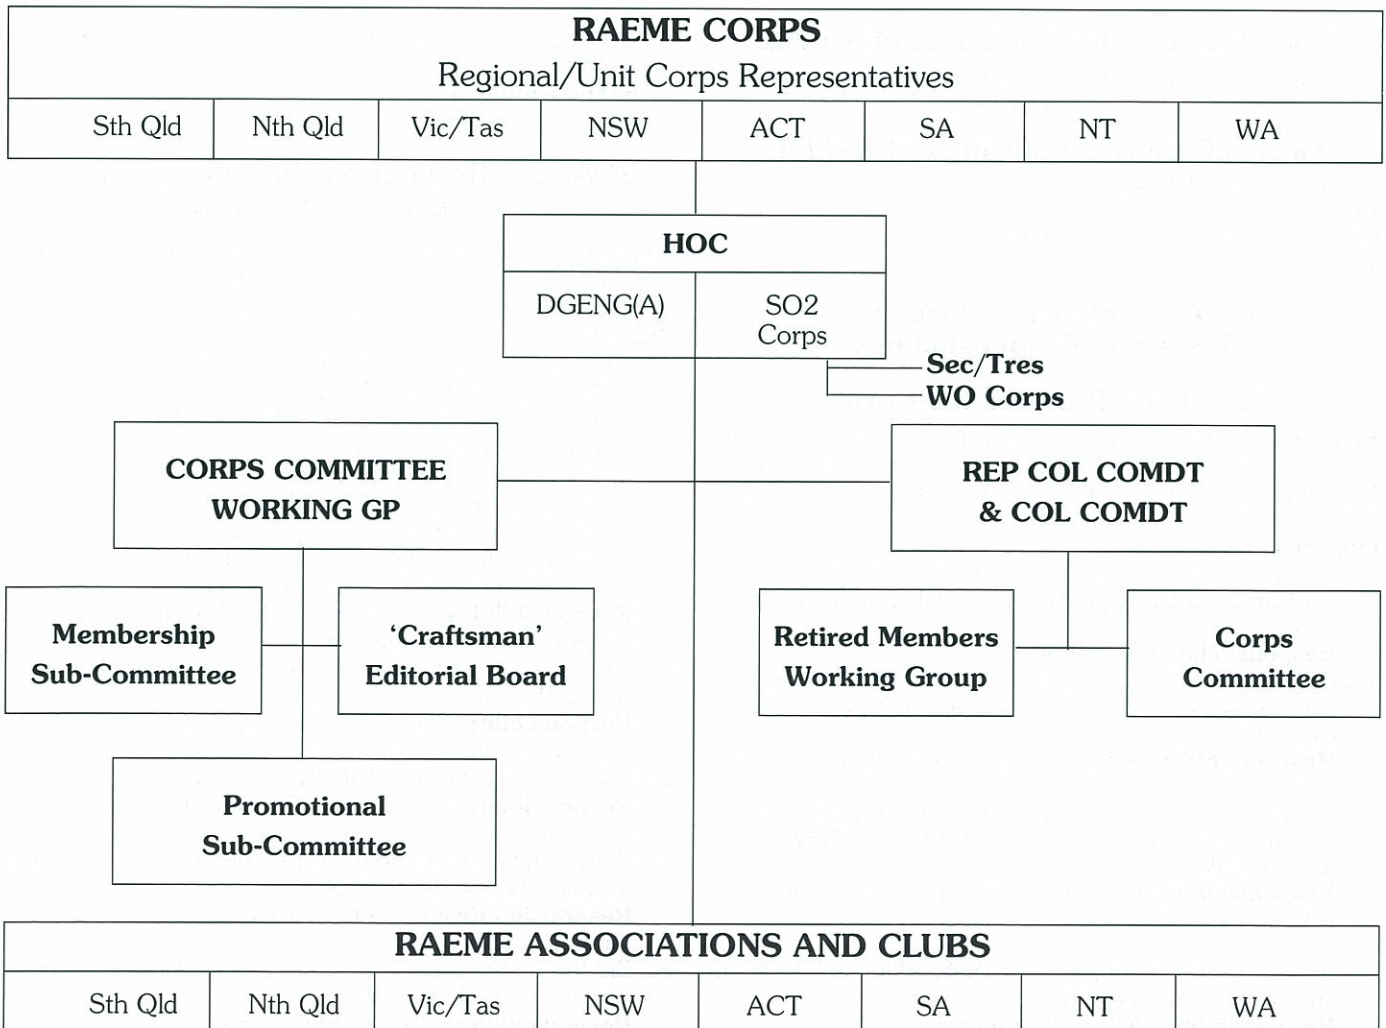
RAEME CORPS
Regional/Unit Corps Representatives

| Sth Qld | Nth Qld | Vic/Tas | NSW | ACT | SA | NT | WA |
|---|---|---|---|---|---|---|---|

HOC

DGENG(A)

SO2 Corps

Sec/Tres

WO Corps

CORPS COMMITTEE WORKING GP

REP COL COMDT & COL COMDT

Membership Sub-Committee

'Craftsman' Editorial Board

Retired Members Working Group

Corps Committee

Promotional Sub-Committee

RAEME ASSOCIATIONS AND CLUBS

| Sth Qld | Nth Qld | Vic/Tas | NSW | ACT | SA | NT | WA |
|---|---|---|---|---|---|---|---|